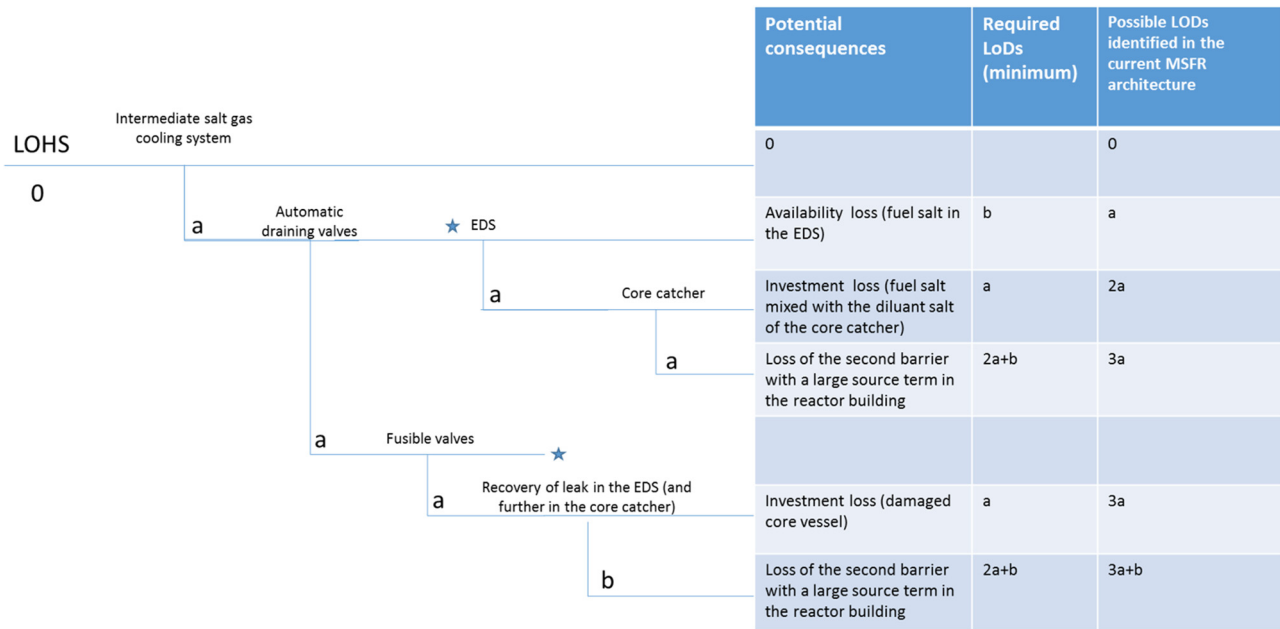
LOHS

0

Intermediate salt gas cooling system

a

Automatic draining valves

EDS

a

Core catcher

a

a

Fusible valves

a

Recovery of leak in the EDS (and further in the core catcher)

b

| Potential consequences | Required LoDs (minimum) | Possible LODs identified in the current MSFR architecture |
|---|---|---|
| 0 | | 0 |
| Availability loss (fuel salt in the EDS) | b | a |
| Investment loss (fuel salt mixed with the diluant salt of the core catcher) | a | 2a |
| Loss of the second barrier with a large source term in the reactor building | 2a+b | 3a |
| | | |
| Investment loss (damaged core vessel) | a | 3a |
| Loss of the second barrier with a large source term in the reactor building | 2a+b | 3a+b |